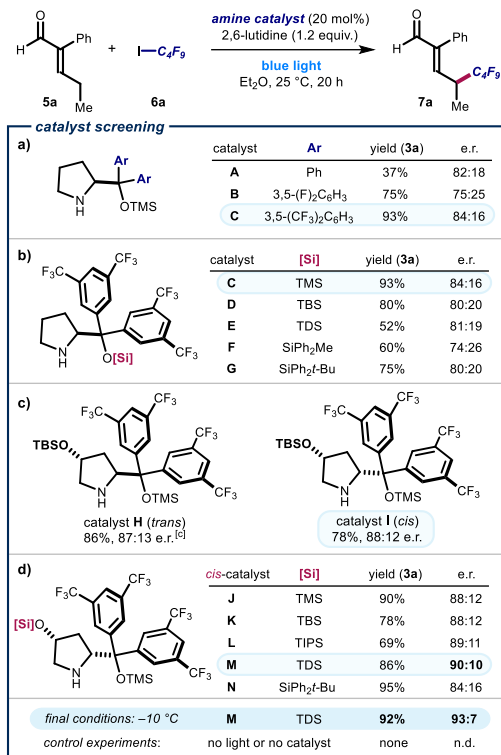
O H Ph 5a Me + I–$C_4F_9$ 6a

amine catalyst (20 mol%)
2,6-lutidine (1.2 equiv.)
blue light
$Et_2O$, 25 °C, 20 h

O H Ph $C_4F_9$ Me 7a

catalyst screening

a) N H Ar Ar OTMS

| catalyst | Ar | yield (3a) | e.r. |
|---|---|---|---|
| A | Ph | 37% | 82:18 |
| B | 3,5-$(F)_2C_6H_3$ | 75% | 75:25 |
| C | 3,5-$(CF_3)_2C_6H_3$ | 93% | 84:16 |

b) $F_3C$ $CF_3$ $CF_3$ N H O[Si] $CF_3$

| catalyst | [Si] | yield (3a) | e.r. |
|---|---|---|---|
| C | TMS | 93% | 84:16 |
| D | TBS | 80% | 80:20 |
| E | TDS | 52% | 81:19 |
| F | $SiPh_2Me$ | 60% | 74:26 |
| G | $SiPh_2t$-Bu | 75% | 80:20 |

c) TBSO $F_3C$ $CF_3$ $CF_3$ N H OTMS $CF_3$
catalyst H (trans)
86%, 87:13 e.r.$^{[c]}$

TBSO $F_3C$ $CF_3$ $CF_3$ N H OTMS $CF_3$
catalyst I (cis)
78%, 88:12 e.r.

d) [Si]O $F_3C$ $CF_3$ $CF_3$ N H OTMS $CF_3$

| cis-catalyst | [Si] | yield (3a) | e.r. |
|---|---|---|---|
| J | TMS | 90% | 88:12 |
| K | TBS | 78% | 88:12 |
| L | TIPS | 69% | 89:11 |
| M | TDS | 86% | 90:10 |
| N | $SiPh_2t$-Bu | 95% | 84:16 |

| final conditions: –10 °C | M | TDS | 92% | 93:7 |
|---|---|---|---|---|
| control experiments: | no light or no catalyst | | none | n.d. |